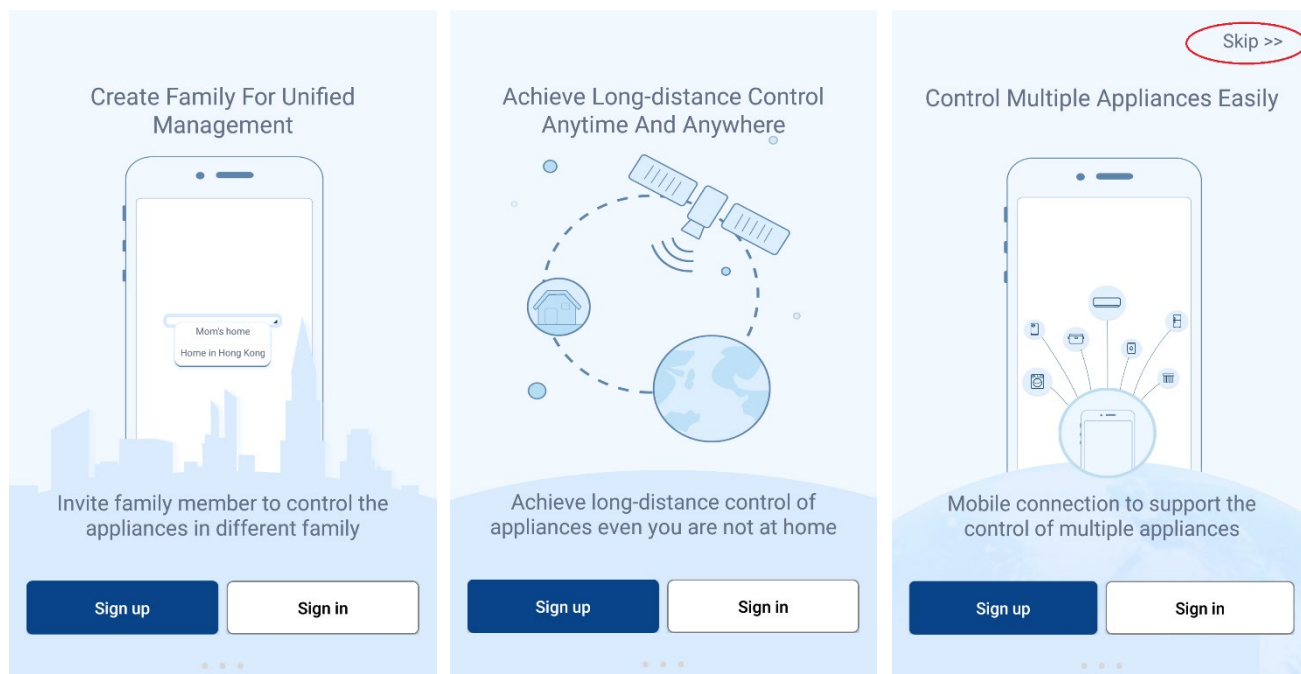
Create Family For Unified Management

Mom's home

Home in Hong Kong

Invite family member to control the appliances in different family

Sign up

Sign in

Achieve Long-distance Control Anytime And Anywhere

Achieve long-distance control of appliances even you are not at home

Sign up

Sign in

Skip >>

Control Multiple Appliances Easily

Mobile connection to support the control of multiple appliances

Sign up

Sign in